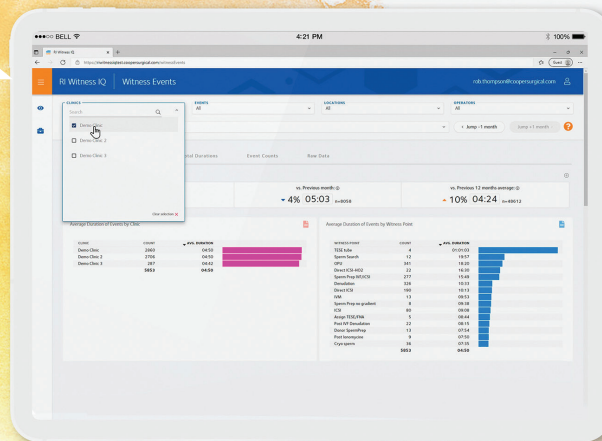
●●●○○ BELL

4:21 PM

100%

RI Witness IQ

https://riwitnessiqtest.coopersurgical.com/witnessEvents

RI Witness IQ | Witness Events

rob.thompson@coopersurgical.com

CLINICS

Search

Demo Clinic

Demo Clinic 2

Demo Clinic 3

Clear selection

EVENTS
All

LOCATIONS
All

OPERATORS
All

Jump -1 month

Jump +1 month

Durations

Event Counts

Raw Data

vs. Previous month:

4% 05:03 n=8058

vs. Previous 12 months average:

10% 04:24 n=40612

Average Duration of Events by Clinic

| CLINIC | COUNT | AVG. DURATION |
|---|---|---|
| Demo Clinic | 2660 | 04:50 |
| Demo Clinic 2 | 2706 | 04:50 |
| Demo Clinic 3 | 287 | 04:42 |
| | 5653 | 04:50 |

Average Duration of Events by Witness Point

| WITNESS POINT | COUNT | AVG. DURATION |
|---|---|---|
| TESE tube | 4 | 01:01:03 |
| Sperm Search | 12 | 19:57 |
| OPU | 341 | 18:20 |
| Direct ICSI-HCU | 22 | 16:30 |
| Sperm Prep IVF/ICSI | 277 | 15:48 |
| Denudation | 329 | 10:53 |
| Direct ICSI | 100 | 10:13 |
| IVM | 13 | 08:53 |
| Sperm Prep on gradient | 8 | 09:38 |
| ICSI | 80 | 08:06 |
| Assign TESE/PNA | 5 | 08:44 |
| Post IVF Denudation | 22 | 08:15 |
| Donor SpermPrep | 13 | 07:54 |
| Post Insemination | 9 | 07:50 |
| Cryo sperm | 36 | 07:35 |
| | 5653 | 04:50 |